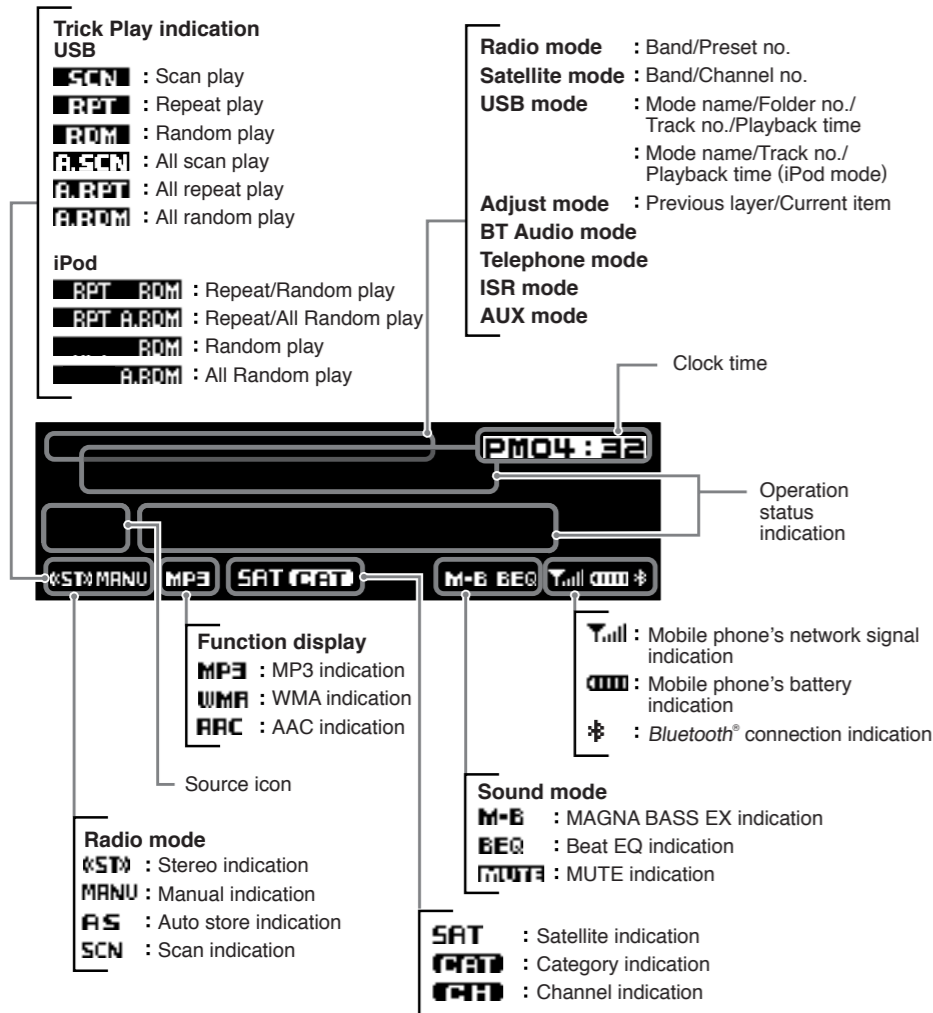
Trick Play indication
USB
SCN : Scan play
RPT : Repeat play
RDM : Random play
A.SCN : All scan play
A.RPT : All repeat play
A.RDM : All random play

iPod
RPT RDM : Repeat/Random play
RPT A.RDM : Repeat/All Random play
RDM : Random play
A.RDM : All Random play

Radio mode : Band/Preset no.
Satellite mode : Band/Channel no.
USB mode : Mode name/Folder no./Track no./Playback time
: Mode name/Track no./Playback time (iPod mode)
Adjust mode : Previous layer/Current item
BT Audio mode
Telephone mode
ISR mode
AUX mode

Clock time

PM04:32

Operation status indication

(ST) MANU MP3 SAT CAT M-B BEQ

Function display
MP3 : MP3 indication
WMA : WMA indication
AAC : AAC indication

Source icon

: Mobile phone's network signal indication
: Mobile phone's battery indication
: *Bluetooth*® connection indication

Sound mode
M-B : MAGNA BASS EX indication
BEQ : Beat EQ indication
MUTE : MUTE indication

Radio mode
(ST) : Stereo indication
MANU : Manual indication
AS : Auto store indication
SCN : Scan indication

SAT : Satellite indication
CAT : Category indication
CH : Channel indication